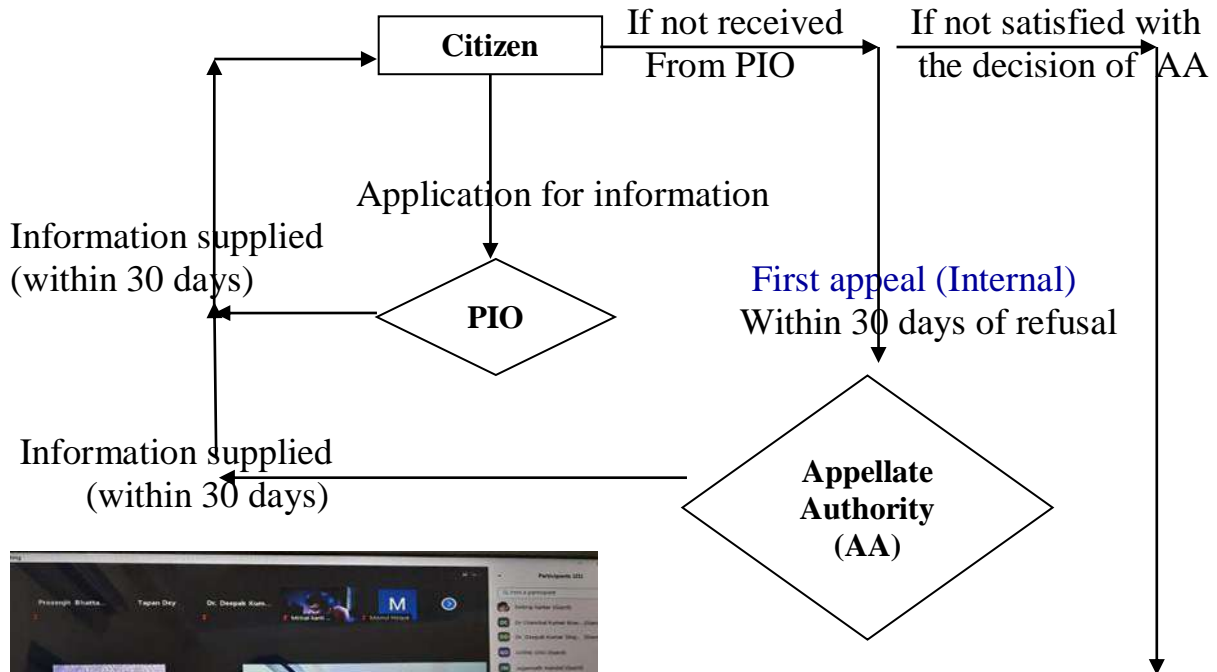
Citizen

If not received From PIO

If not satisfied with the decision of AA

Application for information

Information supplied (within 30 days)

PIO

First appeal (Internal) Within 30 days of refusal

Information supplied (within 30 days)

Appellate Authority (AA)

Prosenjit Bhatta...

Tapan Dey

Dr. Deepak Kum...

M

Participants (21)

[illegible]